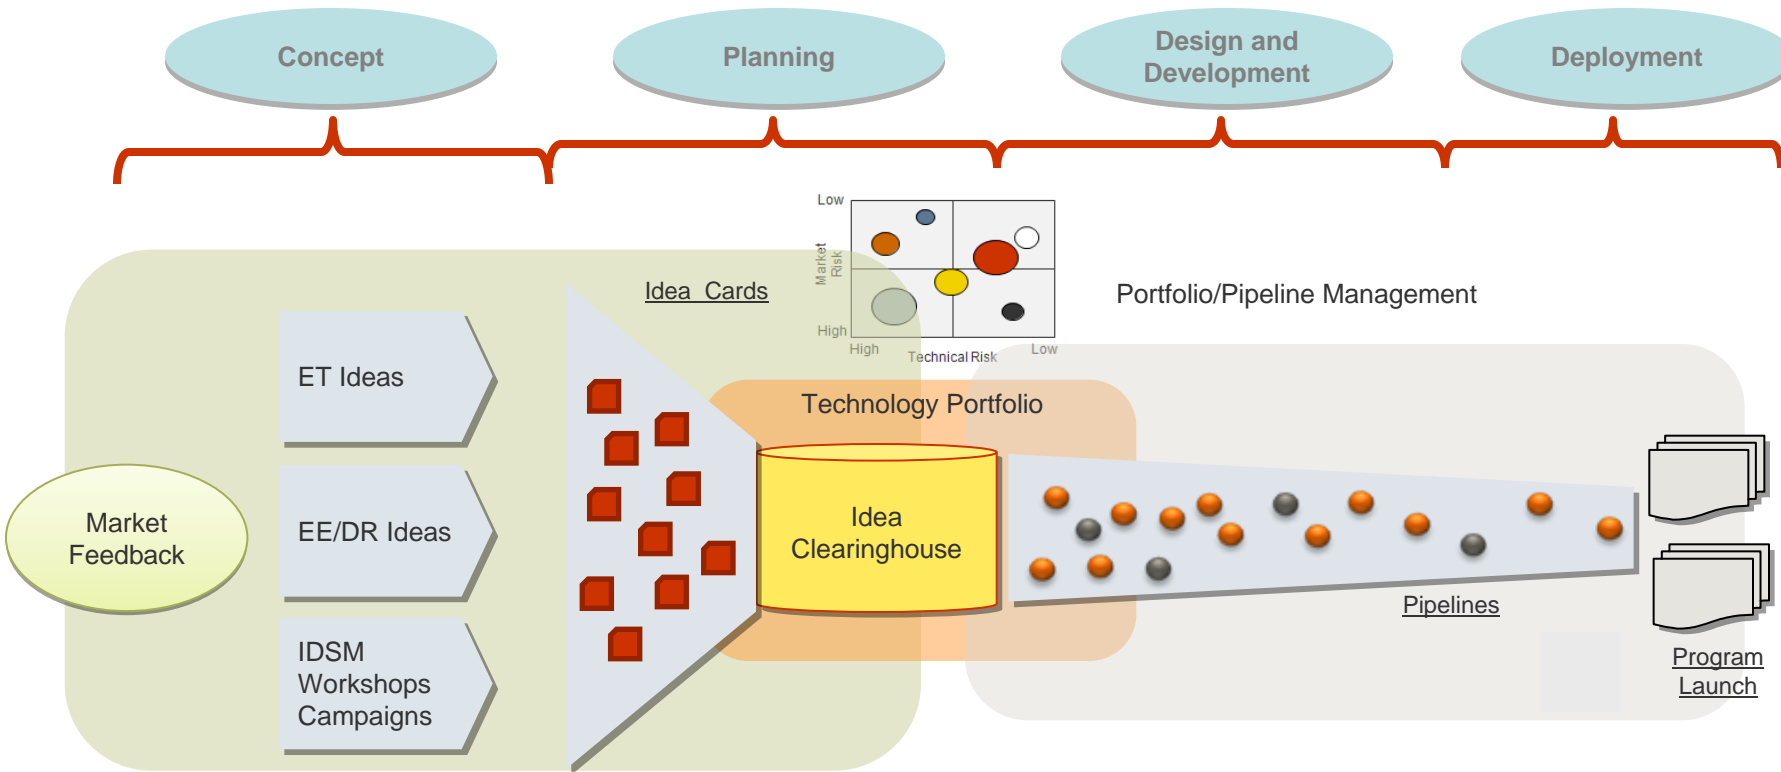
Concept

Planning

Design and Development

Deployment

Low

Market Risk

High

High

Technical Risk

Low

Idea Cards

Portfolio/Pipeline Management

ET Ideas

Technology Portfolio

Market Feedback

EE/DR Ideas

Idea Clearinghouse

IDSM Workshops Campaigns

Pipelines

Program Launch